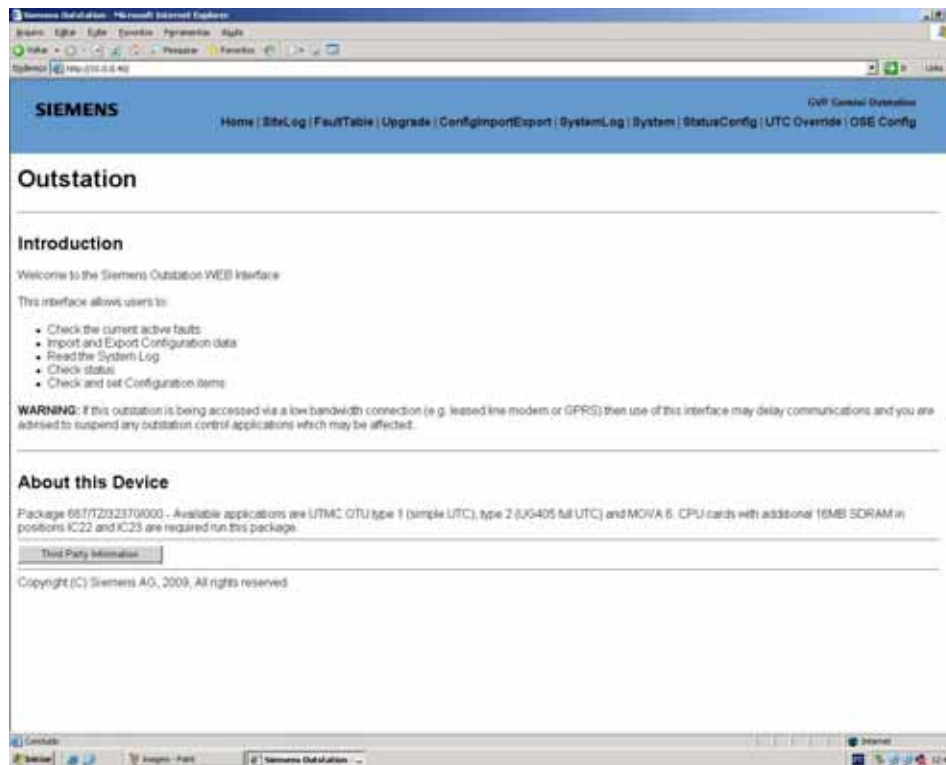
Siemens Outstation - Microsoft Internet Explorer

Arquivo Editar Exibir Favoritos Ferramentas Ajuda

Voltar Pesquisar Favoritos

Endereço http://10.0.0.40/

Ir Links

SIEMENS

GVF Coastal Outstation

Home | SiteLog | FaultTable | Upgrade | ConfigImportExport | SystemLog | System | StatusConfig | UTC Override | OSE Config

Outstation

Introduction

Welcome to the Siemens Outstation WEB Interface

This interface allows users to:

- Check the current active faults
- Import and Export Configuration data
- Read the System Log
- Check status
- Check and set Configuration items

WARNING: If this outstation is being accessed via a low bandwidth connection (e.g. leased line modem or GPRS) then use of this interface may delay communications and you are advised to suspend any outstation control applications which may be affected.

About this Device

Package 667/TZ/32370/000 - Available applications are UTMC OTU type 1 (simple UTC), type 2 (UG405 full UTC) and MOVA 6. CPU cards with additional 16MB SDRAM in positions IC22 and IC23 are required run this package.

Third Party Information

Copyright (C) Siemens AG, 2009, All rights reserved.

Concluído

Internet

Iniciar

Imagem - Paint

Siemens Outstation ...